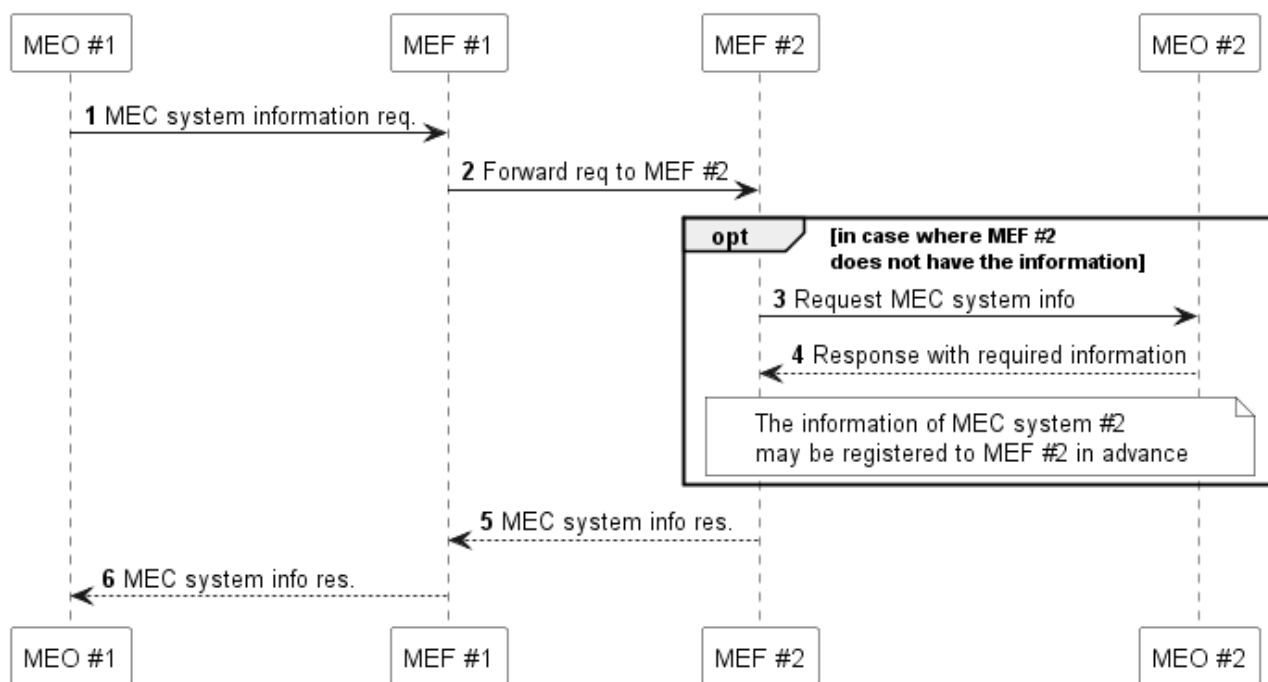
MEO #1
MEF #1
MEF #2
MEO #2

**1** MEC system information req.

**2** Forward req to MEF #2

opt
[in case where MEF #2 does not have the information]

**3** Request MEC system info

**4** Response with required information

The information of MEC system #2 may be registered to MEF #2 in advance

**5** MEC system info res.

**6** MEC system info res.

MEO #1
MEF #1
MEF #2
MEO #2